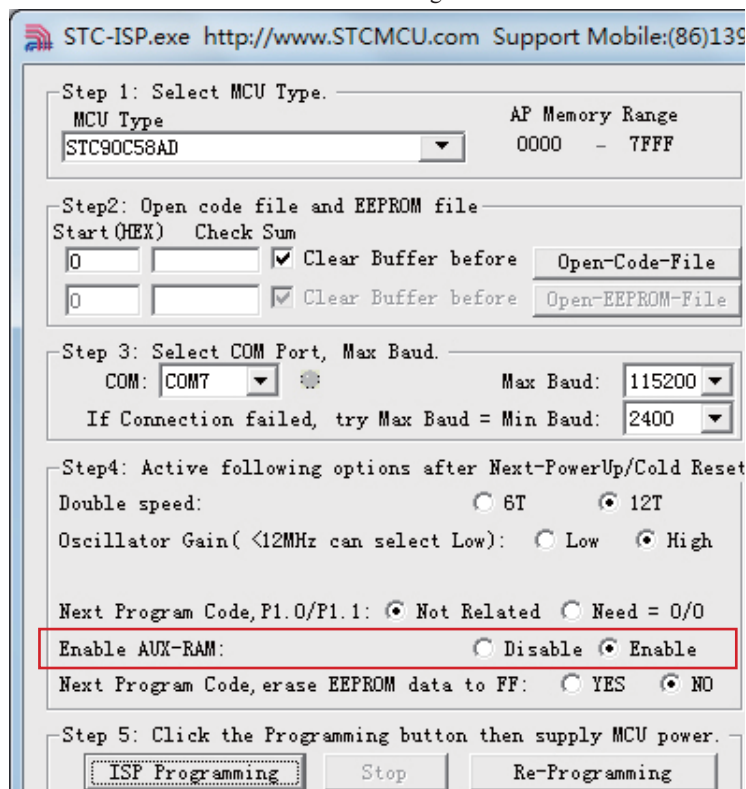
STC-ISP.exe http://www.STCMCU.com Support Mobile:(86)139

Step 1: Select MCU Type.
MCU Type
STC90C58AD
AP Memory Range
0000 - 7FFF

Step2: Open code file and EEPROM file
Start(HEX) Check Sum
0
Clear Buffer before
Open-Code-File
0
Clear Buffer before
Open-EEPROM-File

Step 3: Select COM Port, Max Baud.
COM: COM7
Max Baud: 115200
If Connection failed, try Max Baud = Min Baud: 2400

Step4: Active following options after Next-PowerUp/Cold Reset
Double speed: 6T 12T
Oscillator Gain( <12MHz can select Low): Low High

Next Program Code, P1.0/P1.1: Not Related Need = 0/0
Enable AUX-RAM: Disable Enable
Next Program Code, erase EEPROM data to FF: YES NO

Step 5: Click the Programming button then supply MCU power.
ISP Programming
Stop
Re-Programming